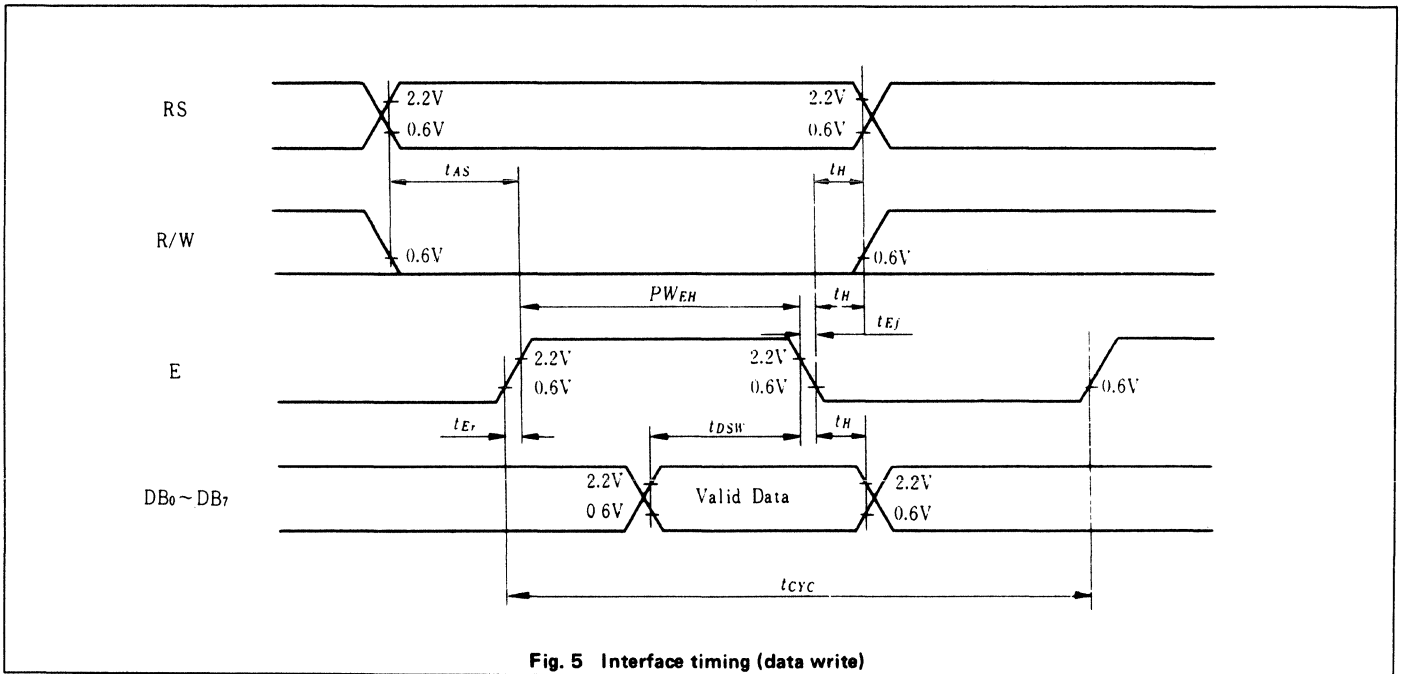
RS

2.2V
0.6V

2.2V
0.6V

$t_{AS}$

$t_H$

R/W

0.6V

0.6V

$PW_{EH}$

$t_H$

$t_{Ef}$

E

2.2V
0.6V

2.2V
0.6V

0.6V

$t_{Er}$

$t_{DSW}$

$t_H$

$DB_0 \sim DB_7$

2.2V
0 6V

Valid Data

2.2V
0.6V

$t_{CYC}$

Fig. 5 Interface timing (data write)